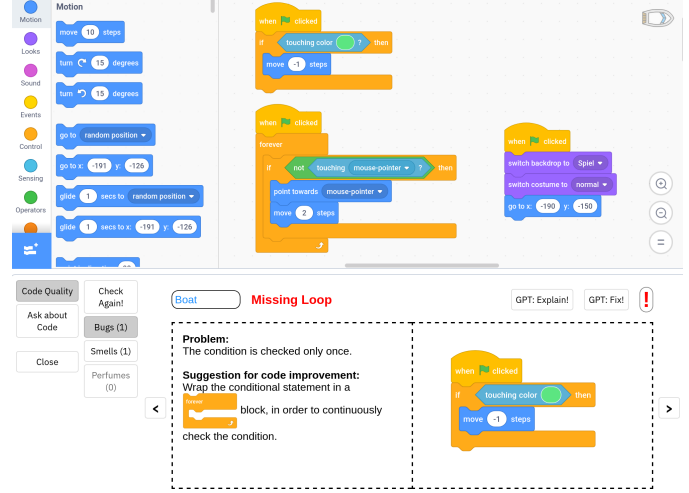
Motion
Looks
Sound
Events
Control
Sensing
Operators

Motion
move 10 steps
turn 15 degrees
turn 15 degrees
go to random position
go to x: -191 y: -126
glide 1 secs to random position
glide 1 secs to x: -191 y: -126

when clicked
if touching color ? then
move -1 steps

when clicked
forever
if not touching mouse-pointer ? then
point towards mouse-pointer
move 2 steps

when clicked
switch backdrop to Spiel
switch costume to normal
go to x: -190 y: -150

Code Quality
Ask about Code
Close
Check Again!
Bugs (1)
Smells (1)
Perfumes (0)

Boat
Missing Loop
GPT: Explain!
GPT: Fix!
!

Problem:
The condition is checked only once.

Suggestion for code improvement:
Wrap the conditional statement in a forever block, in order to continuously check the condition.

when clicked
if touching color then
move -1 steps